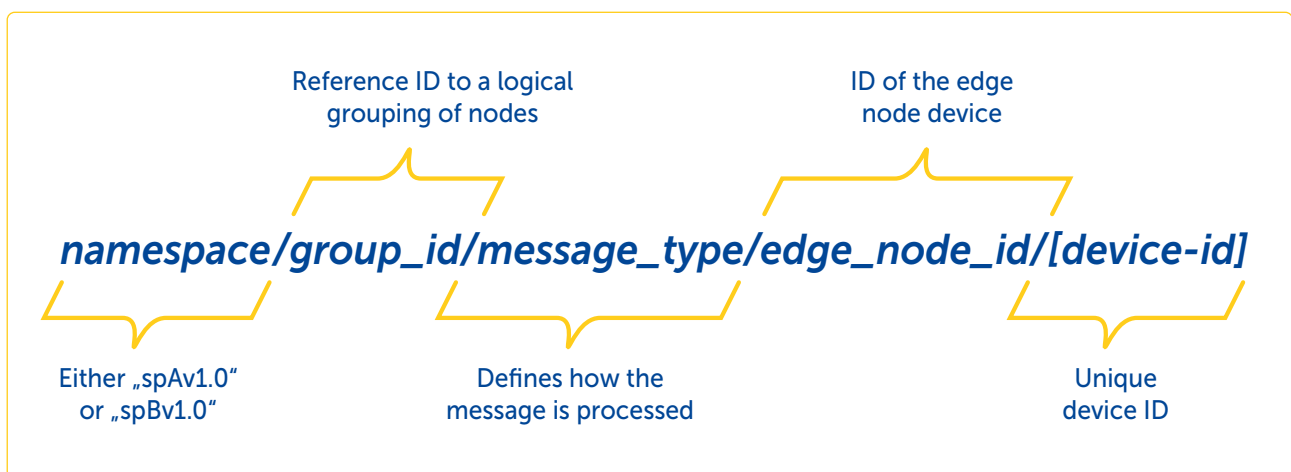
Reference ID to a logical grouping of nodes

ID of the edge node device

namespace/group_id/message_type/edge_node_id/[device-id]

Either „spAv1.0“ or „spBv1.0“

Defines how the message is processed

Unique device ID